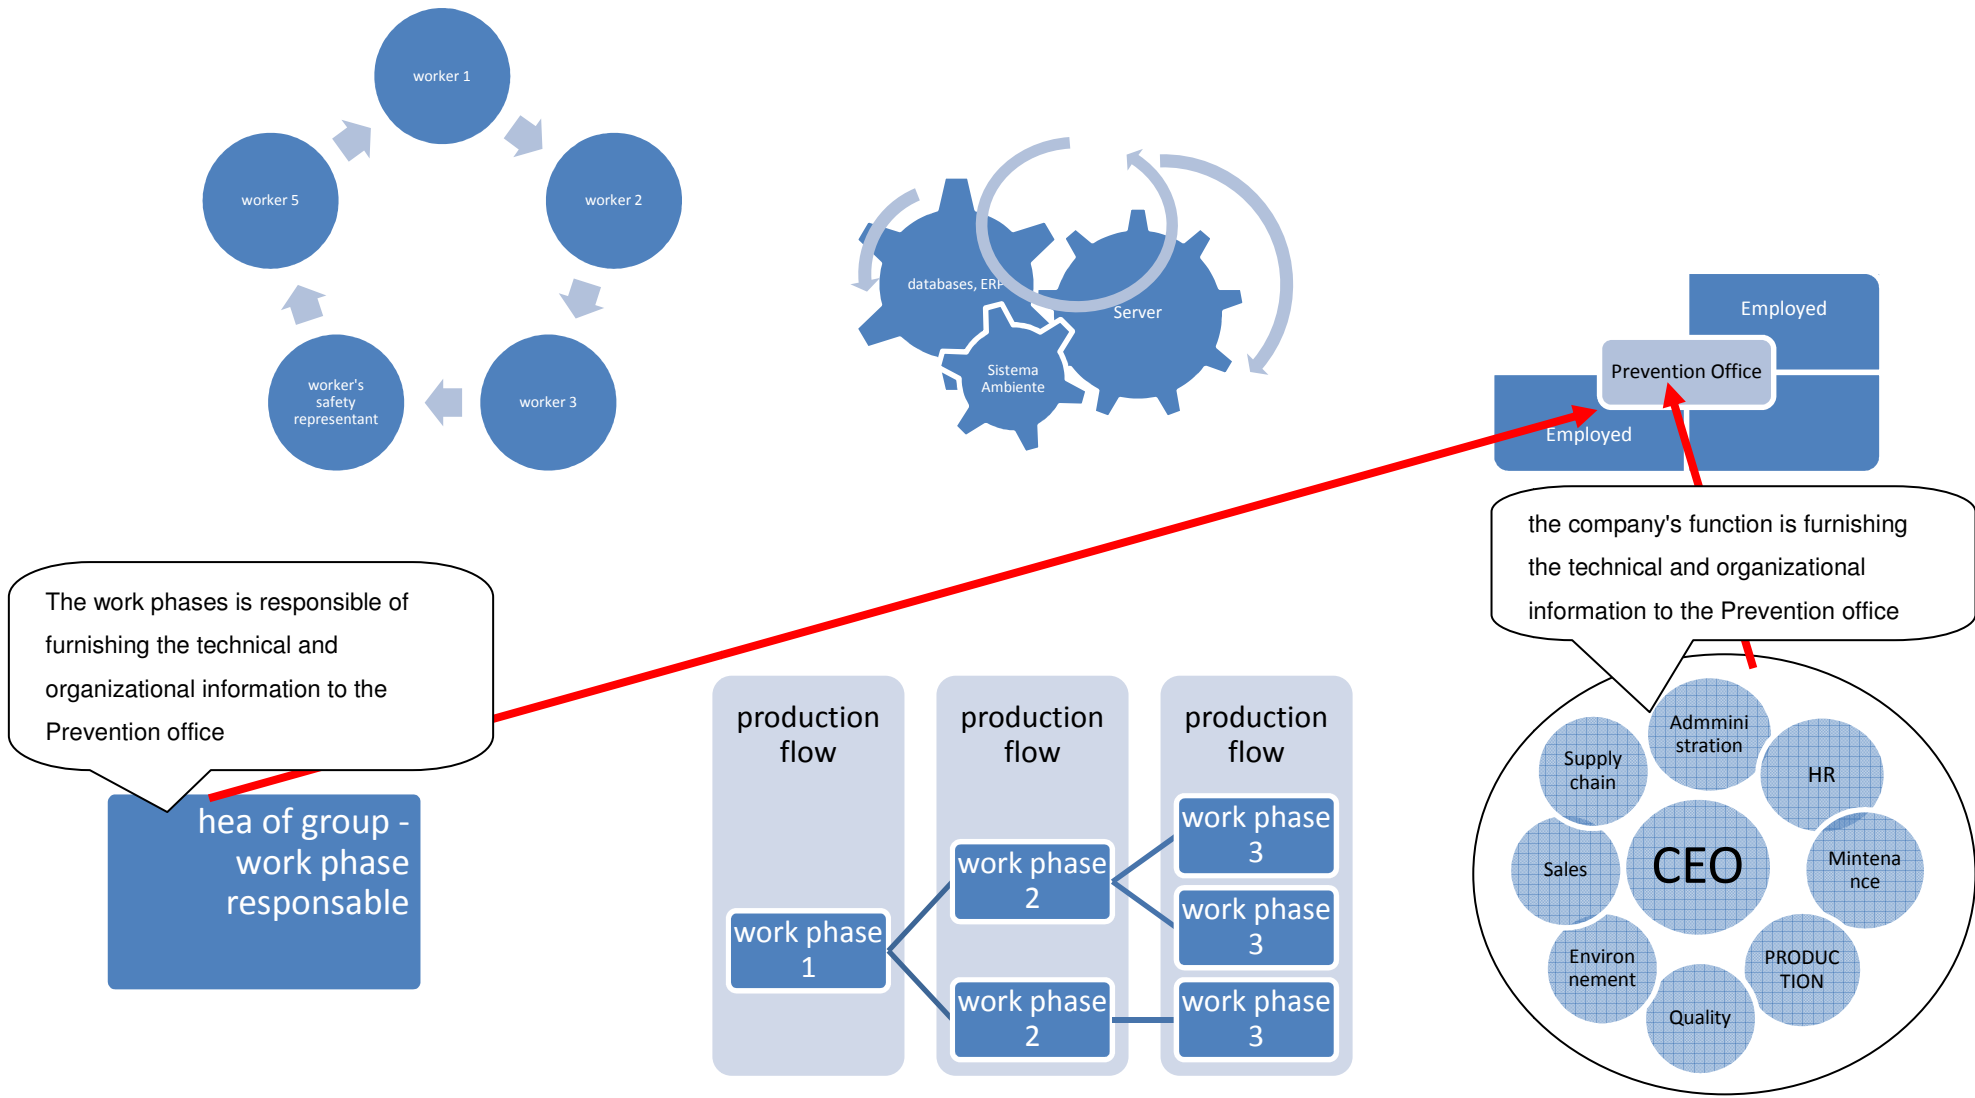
worker 1

worker 2

worker 3

worker's safety representant

worker 5

databases, ERP

Server

Sistema Ambiente

Employed

Prevention Office

Employed

the company's function is furnishing the technical and organizational information to the Prevention office

The work phases is responsible of furnishing the technical and organizational information to the Prevention office

hea of group - work phase responsable

production flow

production flow

production flow

work phase 1

work phase 2

work phase 2

work phase 3

work phase 3

work phase 3

Supply chain

Admministration

HR

Sales

CEO

Mintenance

Environnement

Quality

PRODUCTION